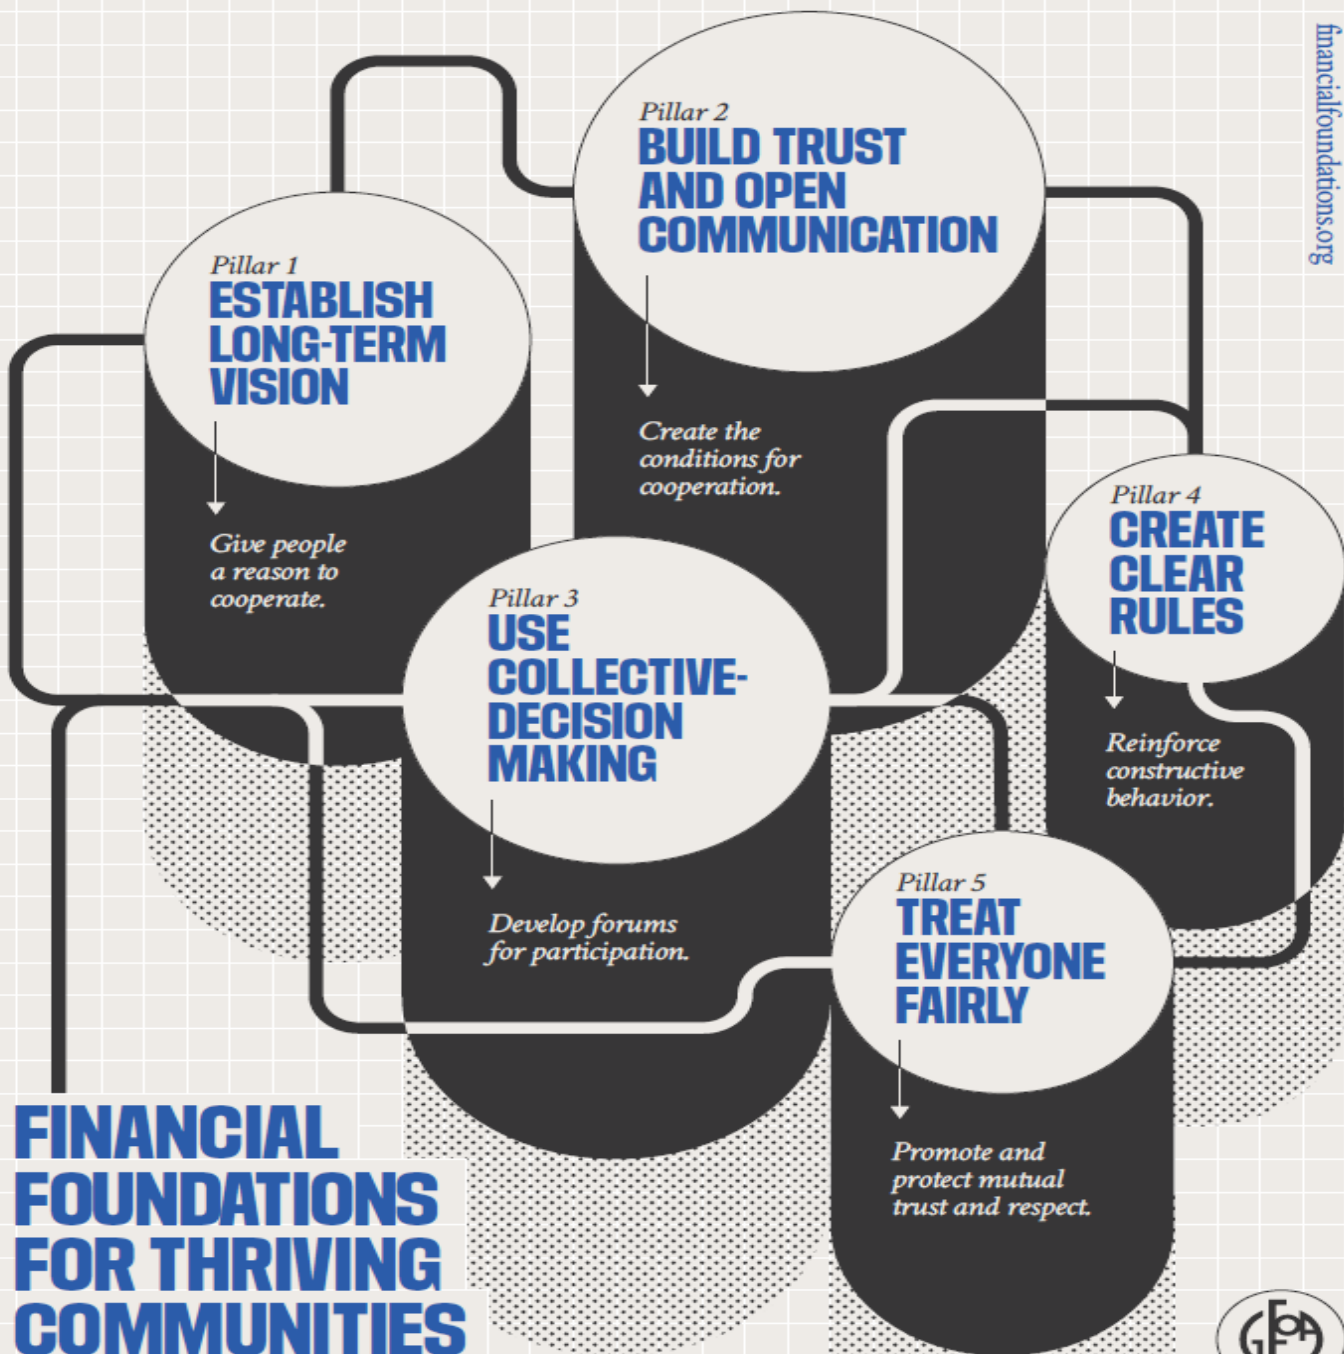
financialfoundations.org

Pillar 2
BUILD TRUST AND OPEN COMMUNICATION

Create the conditions for cooperation.

Pillar 1
ESTABLISH LONG-TERM VISION

Give people a reason to cooperate.

Pillar 3
USE COLLECTIVE-DECISION MAKING

Develop forums for participation.

Pillar 4
CREATE CLEAR RULES

Reinforce constructive behavior.

Pillar 5
TREAT EVERYONE FAIRLY

Promote and protect mutual trust and respect.

FINANCIAL FOUNDATIONS FOR THRIVING COMMUNITIES

GFOA